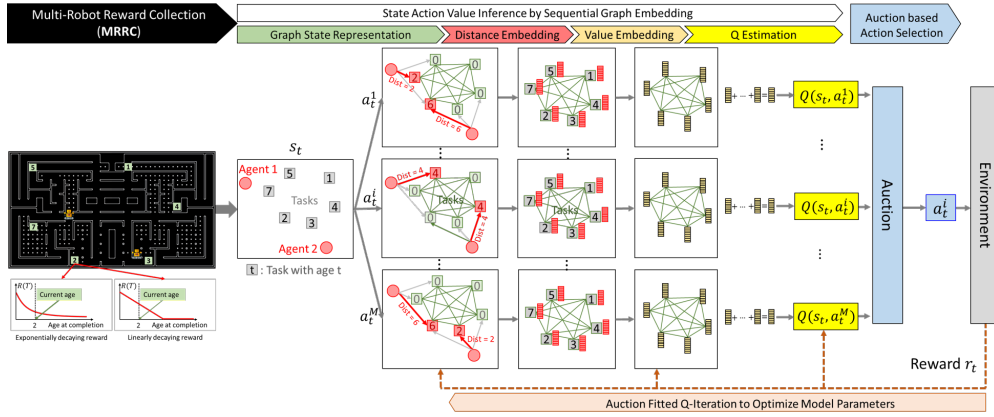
Multi-Robot Reward Collection (MRRC)

State Action Value Inference by Sequential Graph Embedding

Graph State Representation

Distance Embedding

Value Embedding

Q Estimation

Auction based Action Selection

$s_t$

Agent 1

5

1

7

Tasks

4

2

3

Agent 2

t : Task with age t

$a_t^1$

$a_t^i$

$a_t^M$

Dist = 2

Dist = 6

Dist = 4

Dist = 4

Dist = 6

Dist = 2

Tasks

Tasks

$Q(s_t, a_t^1)$

$Q(s_t, a_t^i)$

$Q(s_t, a_t^M)$

Auction

$a_t^i$

Environment

Reward $r_t$

Auction Fitted Q-Iteration to Optimize Model Parameters

$R(T)$

Current age

2

Age at completion

Exponentially decaying reward

$R(T)$

Current age

2

Age at completion

Linearly decaying reward